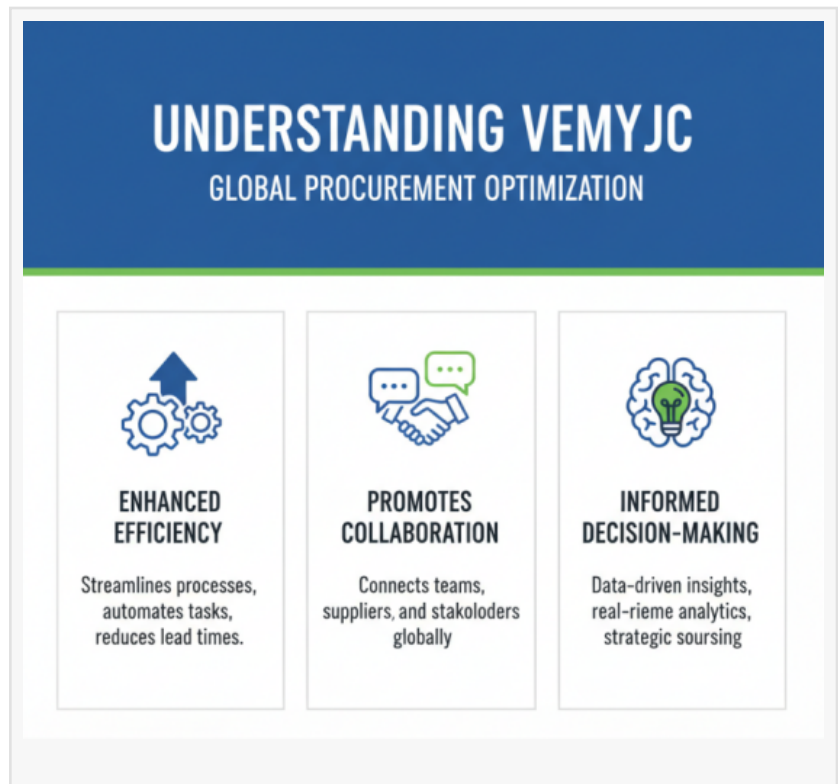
UNDERSTANDING VEMYJC
GLOBAL PROCUREMENT OPTIMIZATION

ENHANCED EFFICIENCY

Streamlines processes, automates tasks, reduces lead times.

PROMOTES COLLABORATION

Connects teams, suppliers, and stakoloders globally

INFORMED DECISION-MAKING

Data-driven insights, real-rieme analytics, strategic soursing